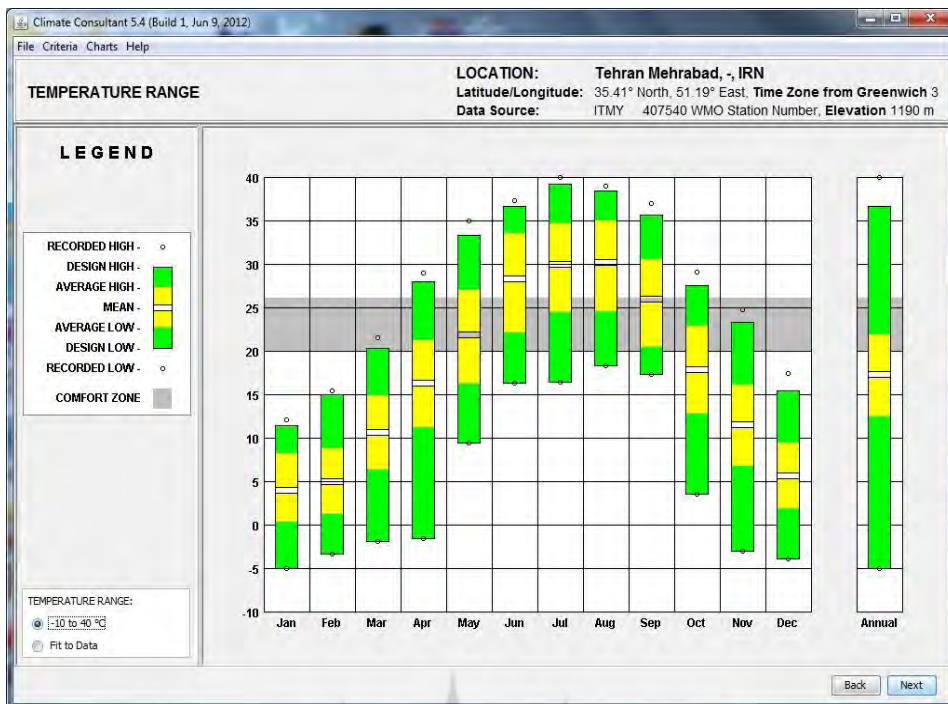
Climate Consultant 5.4 (Build 1, Jun 9, 2012)

File Criteria Charts Help

TEMPERATURE RANGE

LOCATION: Tehran Mehrabad, -, IRN
Latitude/Longitude: 35.41° North, 51.19° East, Time Zone from Greenwich 3
Data Source: ITMY 407540 WMO Station Number, Elevation 1190 m

LEGEND

RECORDED HIGH -
DESIGN HIGH -
AVERAGE HIGH -
MEAN -
AVERAGE LOW -
DESIGN LOW -
RECORDED LOW -
COMFORT ZONE

TEMPERATURE RANGE:
-10 to 40 °C
Fit to Data

40
35
30
25
20
15
10
5
0
-5
-10

Jan Feb Mar Apr May Jun Jul Aug Sep Oct Nov Dec Annual

Back Next